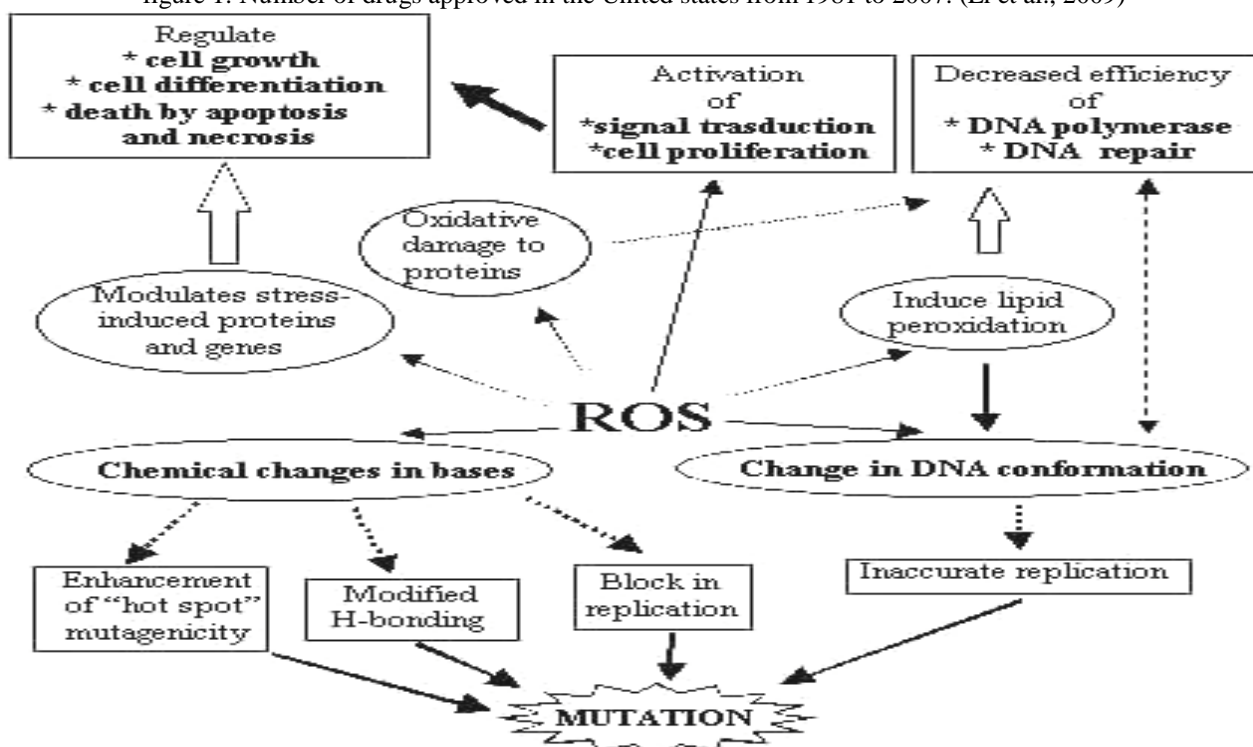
figure 1: Number of drugs approved in the United states from 1981 to 2007. (Li et al., 2009)

Regulate
* cell growth
* cell differentiation
* death by apoptosis and necrosis

Activation of
*signal trasduction
*cell proliferation

Decreased efficiency of
* DNA polymerase
* DNA repair

Oxidative damage to proteins

Modulates stress-induced proteins and genes

Induce lipid peroxidation

ROS

Chemical changes in bases

Change in DNA conformation

Enhancement of "hot spot" mutagenicity

Modified H-bonding

Block in replication

Inaccurate replication

MUTATION